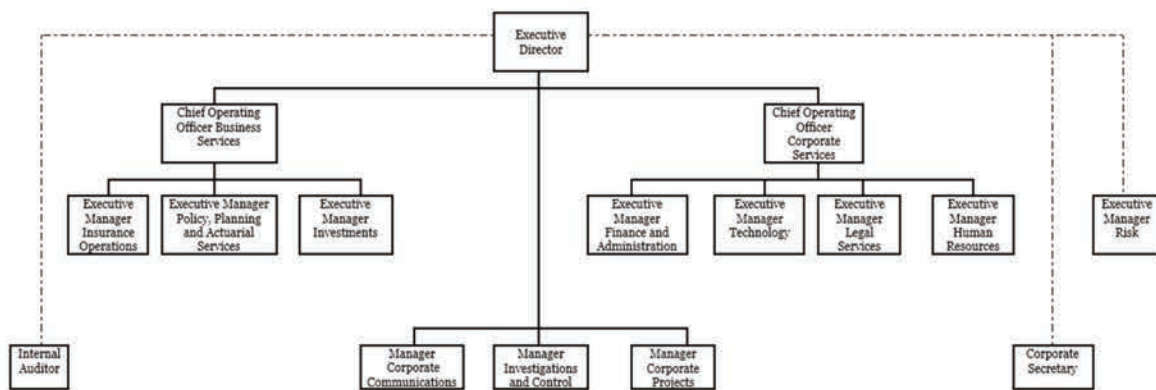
Executive Director

Chief Operating Officer Business Services

Chief Operating Officer Corporate Services

Executive Manager Insurance Operations

Executive Manager Policy, Planning and Actuarial Services

Executive Manager Investments

Executive Manager Finance and Administration

Executive Manager Technology

Executive Manager Legal Services

Executive Manager Human Resources

Executive Manager Risk

Internal Auditor

Manager Corporate Communications

Manager Investigations and Control

Manager Corporate Projects

Corporate Secretary